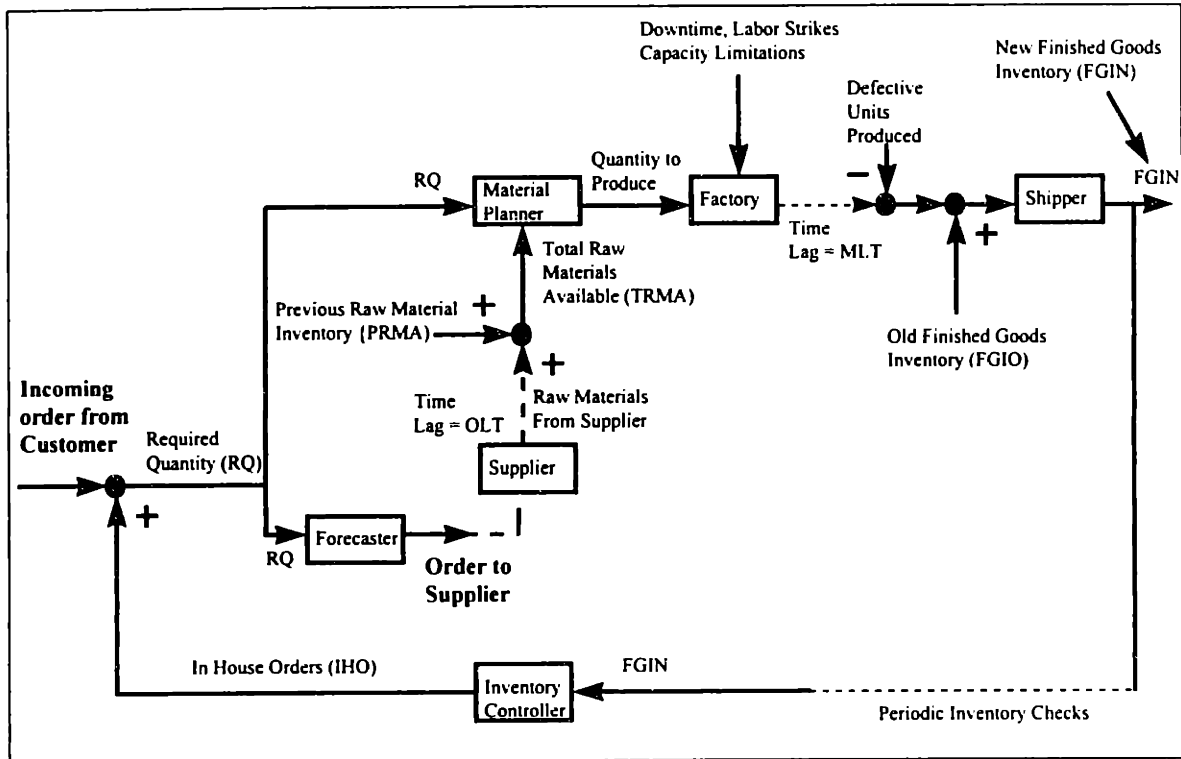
Downtime, Labor Strikes Capacity Limitations

New Finished Goods Inventory (FGIN)

Defective Units Produced

Quantity to Produce

RQ

Material Planner

Factory

Shipper

FGIN

Time Lag = MLT

Total Raw Materials Available (TRMA)

Previous Raw Material Inventory (PRMA)

+

+

−

+

Old Finished Goods Inventory (FGIO)

Incoming order from Customer

Required Quantity (RQ)

Time Lag = OLT

Raw Materials From Supplier

Supplier

+

RQ

Forecaster

Order to Supplier

In House Orders (IHO)

Inventory Controller

FGIN

Periodic Inventory Checks